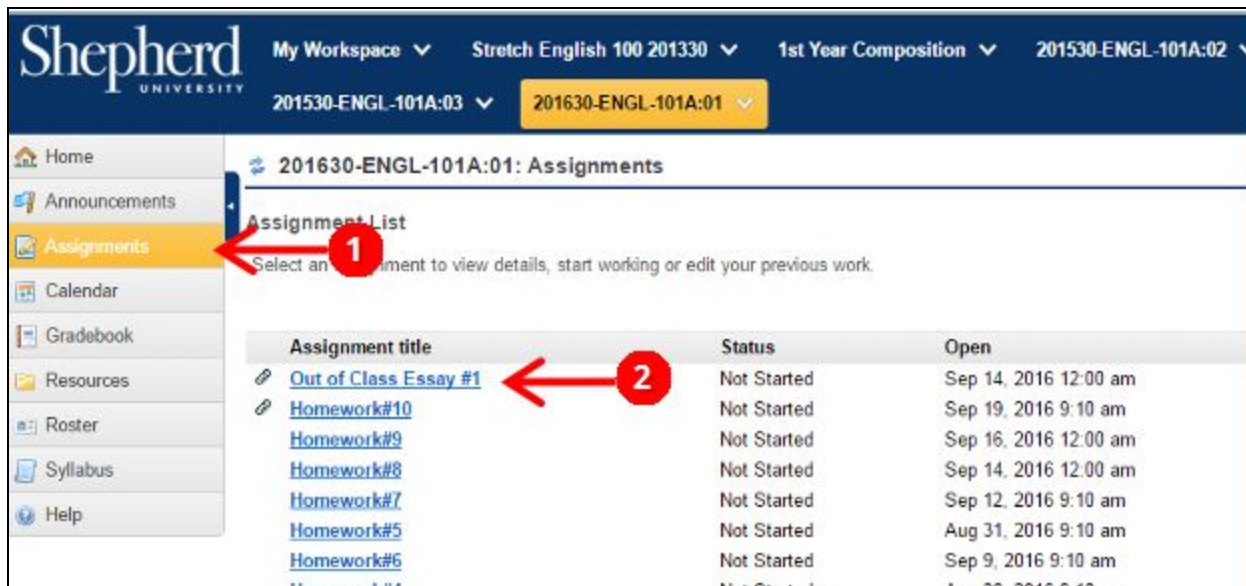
Shepherd
UNIVERSITY

My Workspace
Stretch English 100 201330
1st Year Composition
201530-ENGL-101A:02
201530-ENGL-101A:03
201630-ENGL-101A:01

Home
Announcements
Assignments
Calendar
Gradebook
Resources
Roster
Syllabus
Help

201630-ENGL-101A:01: Assignments

Assignment List

1

Select an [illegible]ment to view details, start working or edit your previous work.

| Assignment title | Status | Open |
|---|---|---|
| Out of Class Essay #1 | Not Started | Sep 14, 2016 12:00 am |
| Homework#10 | Not Started | Sep 19, 2016 9:10 am |
| Homework#9 | Not Started | Sep 16, 2016 12:00 am |
| Homework#8 | Not Started | Sep 14, 2016 12:00 am |
| Homework#7 | Not Started | Sep 12, 2016 9:10 am |
| Homework#5 | Not Started | Aug 31, 2016 9:10 am |
| Homework#6 | Not Started | Sep 9, 2016 9:10 am |
| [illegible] | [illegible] | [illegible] |

2